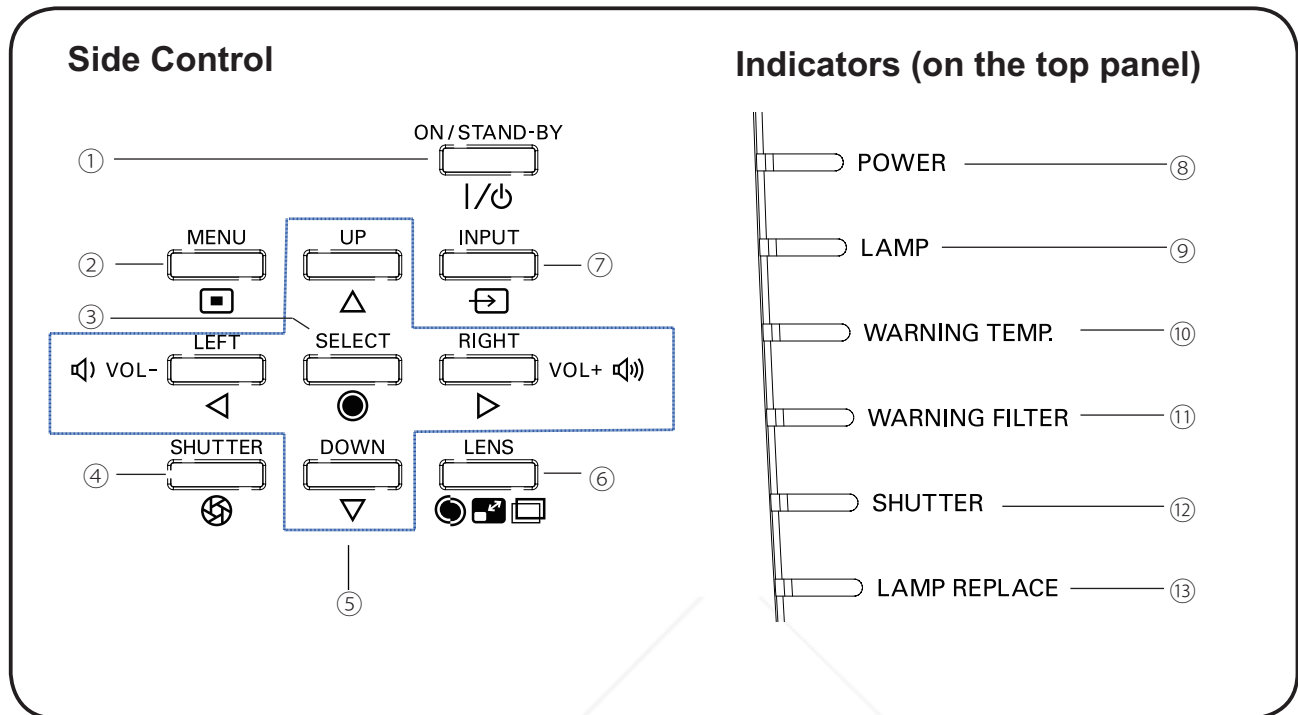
Side Control

① ON/STAND-BY
I/⏻

② MENU

UP
△

INPUT ⑦

③ SELECT
●

LEFT
VOL-
◁

RIGHT
VOL+
▷

④ SHUTTER

DOWN
▽

LENS ⑥

⑤

Indicators (on the top panel)

POWER ⑧

LAMP ⑨

WARNING TEMP. ⑩

WARNING FILTER ⑪

SHUTTER ⑫

LAMP REPLACE ⑬